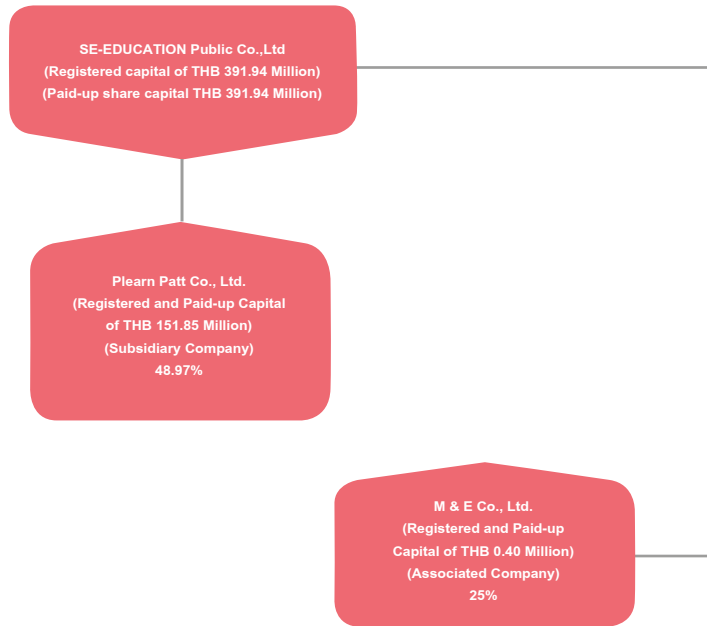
SE-EDUCATION Public Co.,Ltd
(Registered capital of THB 391.94 Million)
(Paid-up share capital THB 391.94 Million)

Plearn Patt Co., Ltd.
(Registered and Paid-up Capital of THB 151.85 Million)
(Subsidiary Company)
48.97%

M & E Co., Ltd.
(Registered and Paid-up Capital of THB 0.40 Million)
(Associated Company)
25%